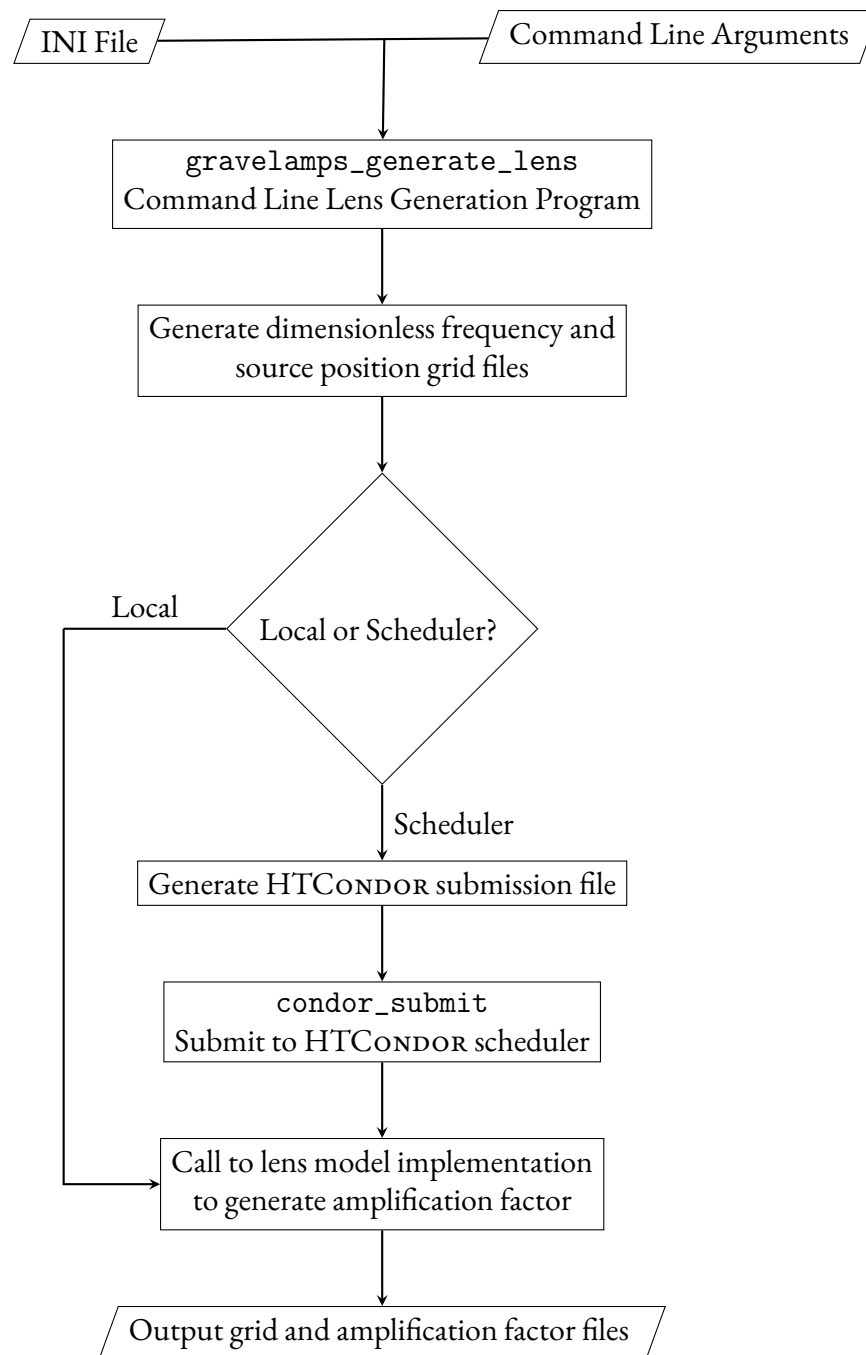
INI File

Command Line Arguments

gravelamps_generate_lens
Command Line Lens Generation Program

Generate dimensionless frequency and source position grid files

Local or Scheduler?

Local

Scheduler

Generate HTCondor submission file

condor_submit
Submit to HTCondor scheduler

Call to lens model implementation to generate amplification factor

Output grid and amplification factor files